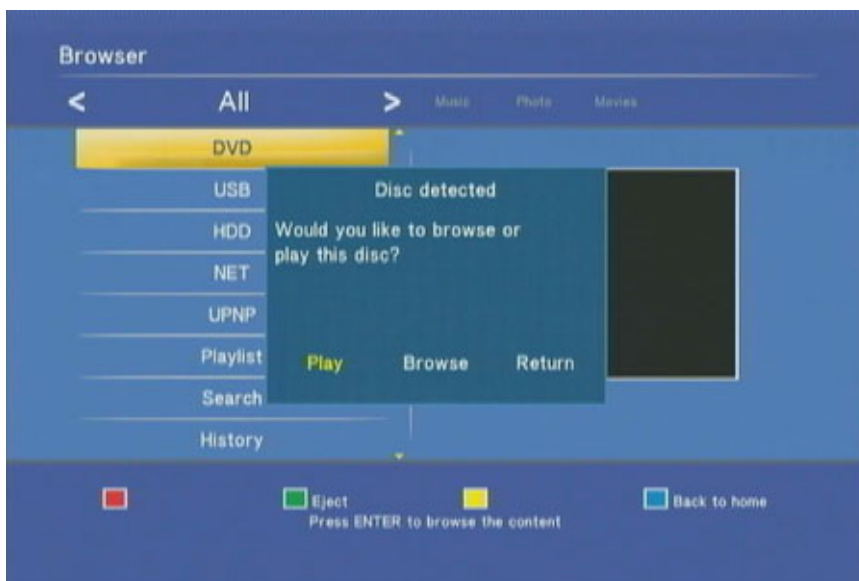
Browser

<

All

>

Music

Photo

Movies

DVD

USB

HDD

NET

UPNP

Playlist

Search

History

Disc detected

Would you like to browse or play this disc?

Play

Browse

Return

Eject

Press ENTER to browse the content

Back to home